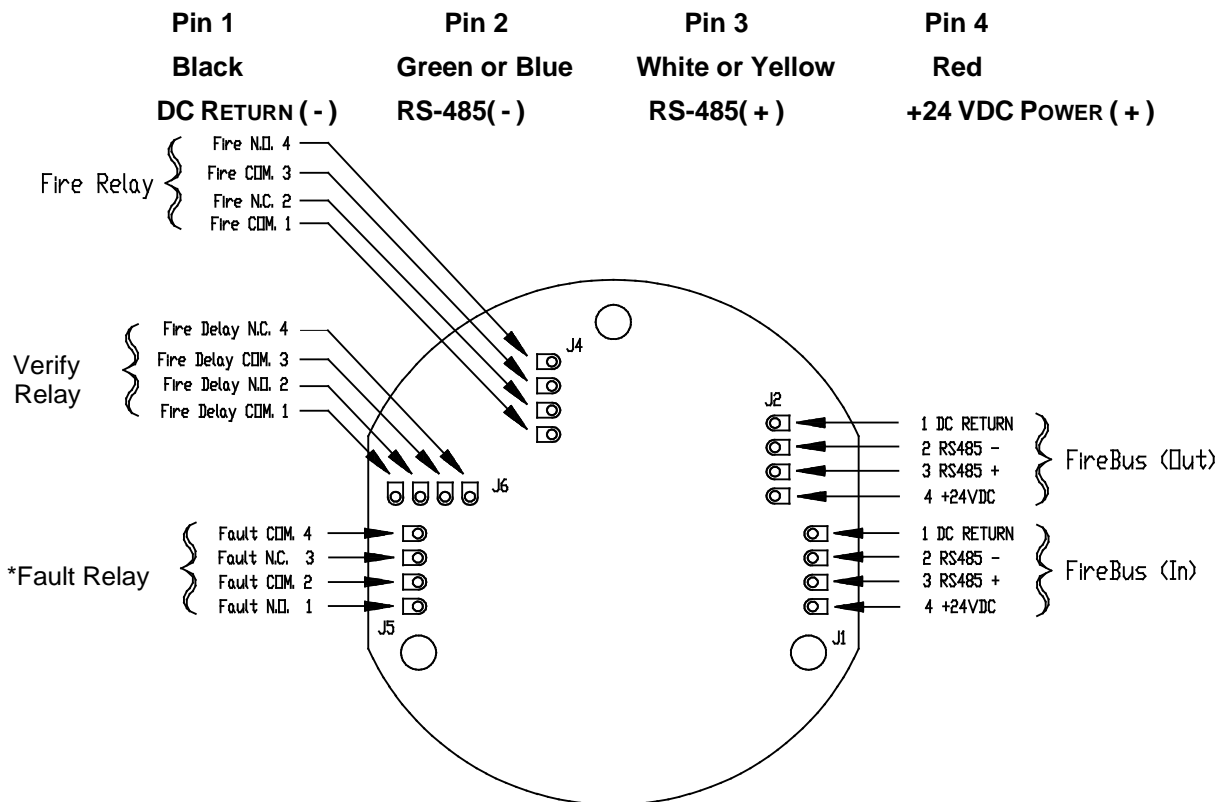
| Pin 1 | Pin 2 | Pin 3 | Pin 4 |
|---|---|---|---|
| Black | Green or Blue | White or Yellow | Red |
| DC RETURN ( - ) | RS-485( - ) | RS-485( + ) | +24 VDC POWER ( + ) |

Fire Relay
Fire N.O. 4
Fire COM. 3
Fire N.C. 2
Fire COM. 1

J4

Verify Relay
Fire Delay N.C. 4
Fire Delay COM. 3
Fire Delay N.O. 2
Fire Delay COM. 1

J6

J2
1 DC RETURN
2 RS485 -
3 RS485 +
4 +24VDC
FireBus (Out)

*Fault Relay
Fault COM. 4
Fault N.C. 3
Fault COM. 2
Fault N.O. 1

J5

1 DC RETURN
2 RS485 -
3 RS485 +
4 +24VDC
FireBus (In)

J1